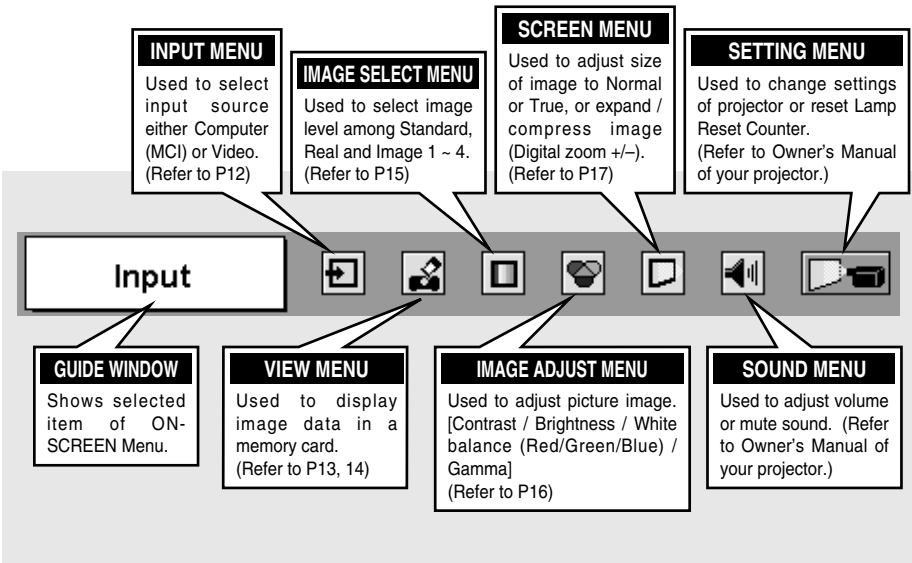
INPUT MENU
Used to select input source either Computer (MCI) or Video. (Refer to P12)

IMAGE SELECT MENU
Used to select image level among Standard, Real and Image 1 ~ 4. (Refer to P15)

SCREEN MENU
Used to adjust size of image to Normal or True, or expand / compress image (Digital zoom +/–). (Refer to P17)

SETTING MENU
Used to change settings of projector or reset Lamp Reset Counter. (Refer to Owner's Manual of your projector.)

Input

GUIDE WINDOW
Shows selected item of ON-SCREEN Menu.

VIEW MENU
Used to display image data in a memory card. (Refer to P13, 14)

IMAGE ADJUST MENU
Used to adjust picture image. [Contrast / Brightness / White balance (Red/Green/Blue) / Gamma] (Refer to P16)

SOUND MENU
Used to adjust volume or mute sound. (Refer to Owner's Manual of your projector.)